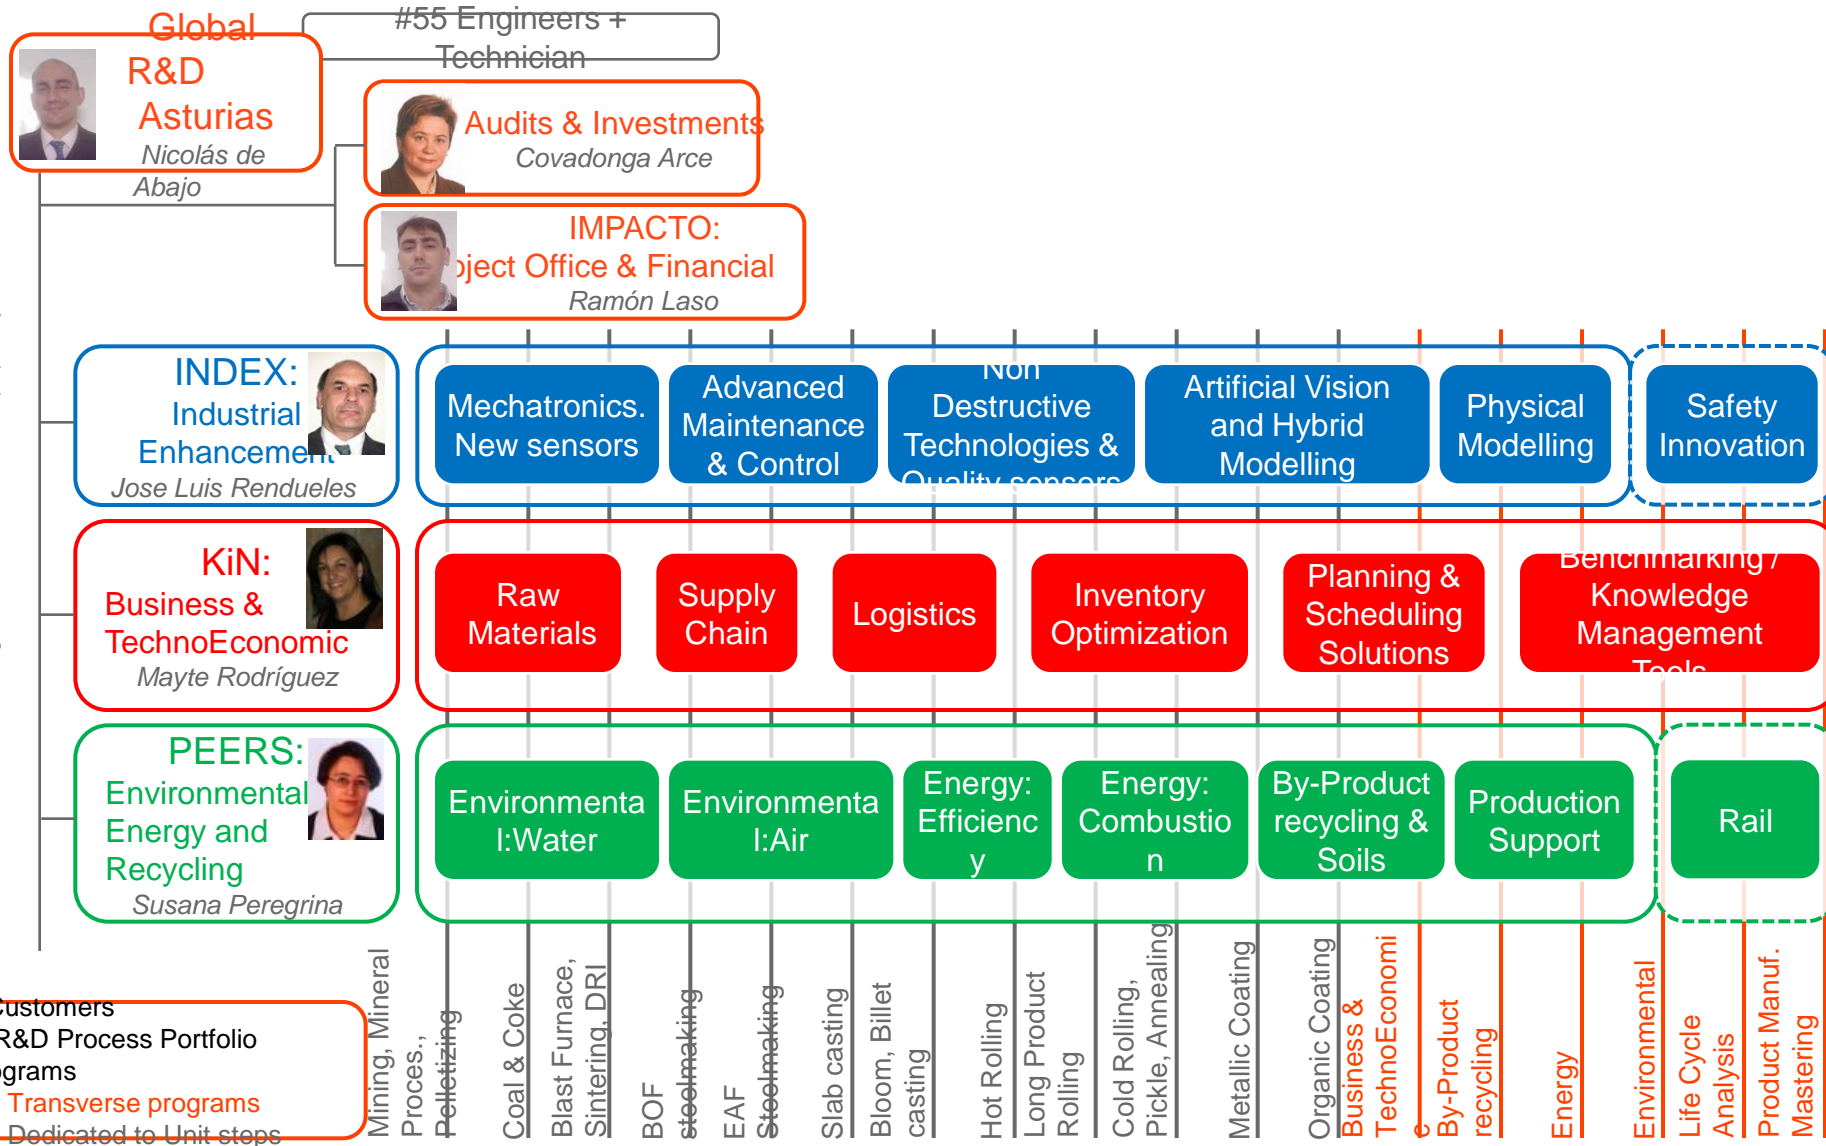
Global R&D Asturias
Nicolás de Abajo

#55 Engineers + Technician

Audits & Investments
Covadonga Arce

IMPACTO:
ject Office & Financial
Ramón Laso

INDEX:
Industrial Enhancement
Jose Luis Rendueles

Mechatronics. New sensors

Advanced Maintenance & Control

Non Destructive Technologies & Quality sensors

Artificial Vision and Hybrid Modelling

Physical Modelling

Safety Innovation

KiN:
Business & TechnoEconomic
Mayte Rodríguez

Raw Materials

Supply Chain

Logistics

Inventory Optimization

Planning & Scheduling Solutions

Benchmarking / Knowledge Management Tools

PEERS:
Environmental Energy and Recycling
Susana Peregrina

Environmental:Water

Environmental:Air

Energy: Efficiency

Energy: Combustion

By-Product recycling & Soils

Production Support

Rail

Customers
R&D Process Portfolio
grams
Transverse programs
Dedicated to Unit steps

Mining, Mineral Proces., Pelletizing

Coal & Coke

Blast Furnace, Sintering, DRI

BOF steelmaking

EAF Steelmaking

Slab casting

Bloom, Billet casting

Hot Rolling

Long Product Rolling

Cold Rolling, Pickle, Annealing

Metallic Coating

Organic Coating

Business & TechnoEconomic

By-Product recycling

Energy

Environmental

Life Cycle Analysis

Product Manuf. Mastering